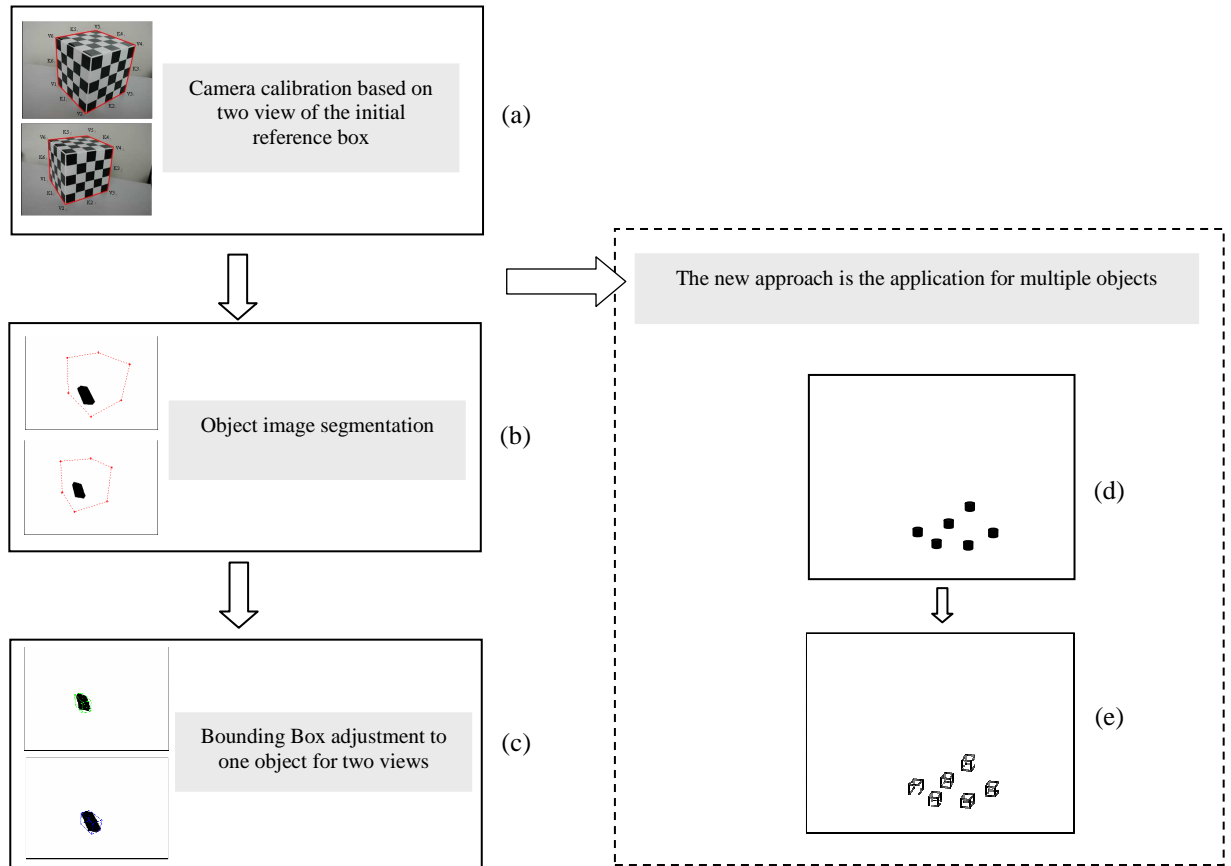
Camera calibration based on two view of the initial reference box

(a)

The new approach is the application for multiple objects

Object image segmentation

(b)

(d)

Bounding Box adjustment to one object for two views

(c)

(e)